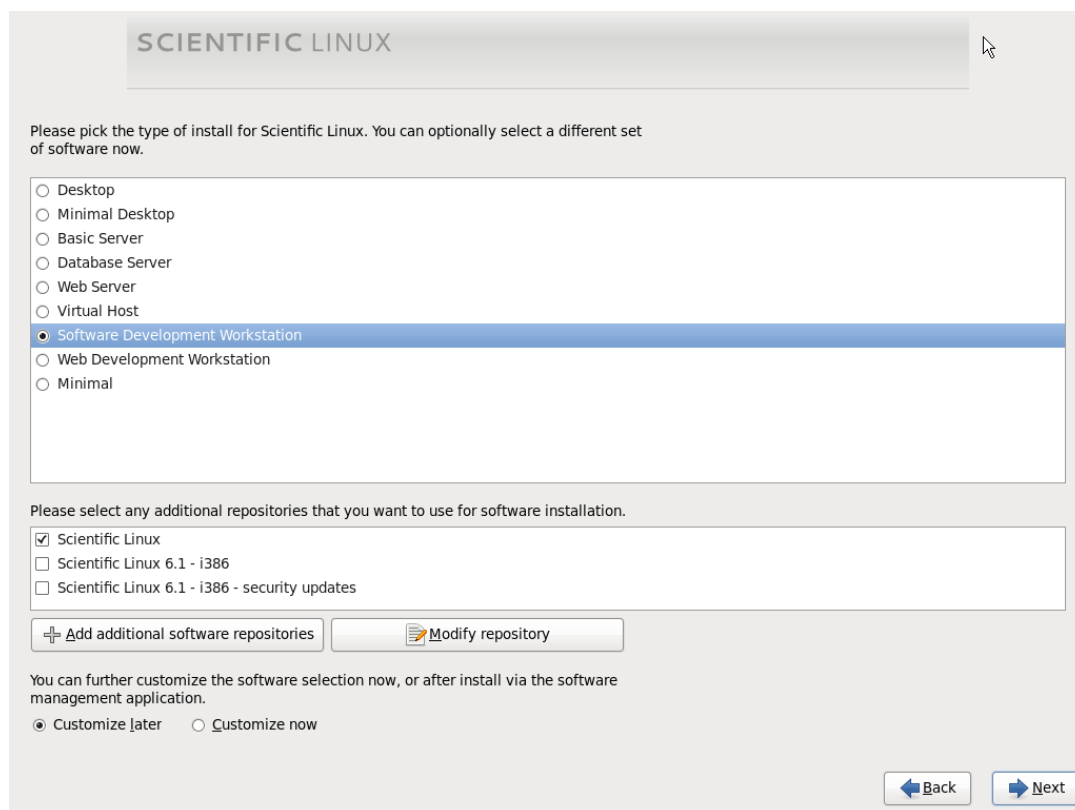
SCIENTIFIC LINUX

Please pick the type of install for Scientific Linux. You can optionally select a different set of software now.

○ Desktop
○ Minimal Desktop
○ Basic Server
○ Database Server
○ Web Server
○ Virtual Host
◉ Software Development Workstation
○ Web Development Workstation
○ Minimal

Please select any additional repositories that you want to use for software installation.

☑ Scientific Linux
☐ Scientific Linux 6.1 - i386
☐ Scientific Linux 6.1 - i386 - security updates

Add additional software repositories | Modify repository

You can further customize the software selection now, or after install via the software management application.

◉ Customize later ○ Customize now

Back | Next